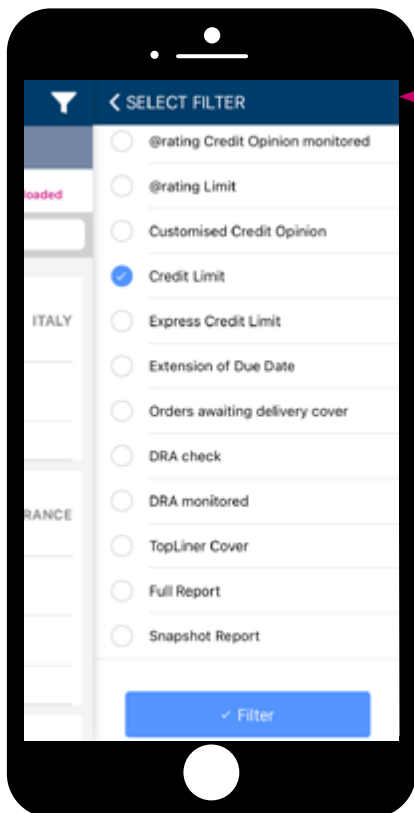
SELECT FILTER

loaded

ITALY

RANCE

@rating Credit Opinion monitored

@rating Limit

Customised Credit Opinion

Credit Limit

Express Credit Limit

Extension of Due Date

Orders awaiting delivery cover

DRA check

DRA monitored

TopLiner Cover

Full Report

Snapshot Report

✓ Filter